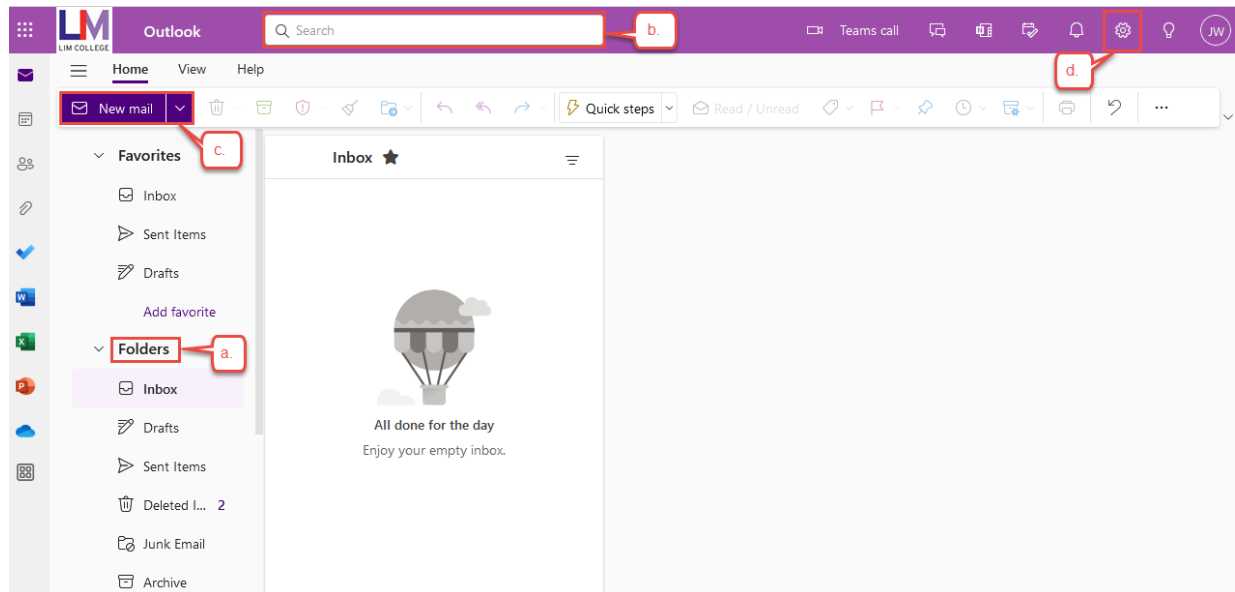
LM
LIM COLLEGE
Outlook
Search
b.
Teams call
JW
d.
Home View Help
New mail
Quick steps
Read / Unread
...
c.
Favorites
Inbox
Sent Items
Drafts
Add favorite
Folders
a.
Inbox
Drafts
Sent Items
Deleted I... 2
Junk Email
Archive
Inbox
All done for the day
Enjoy your empty inbox.